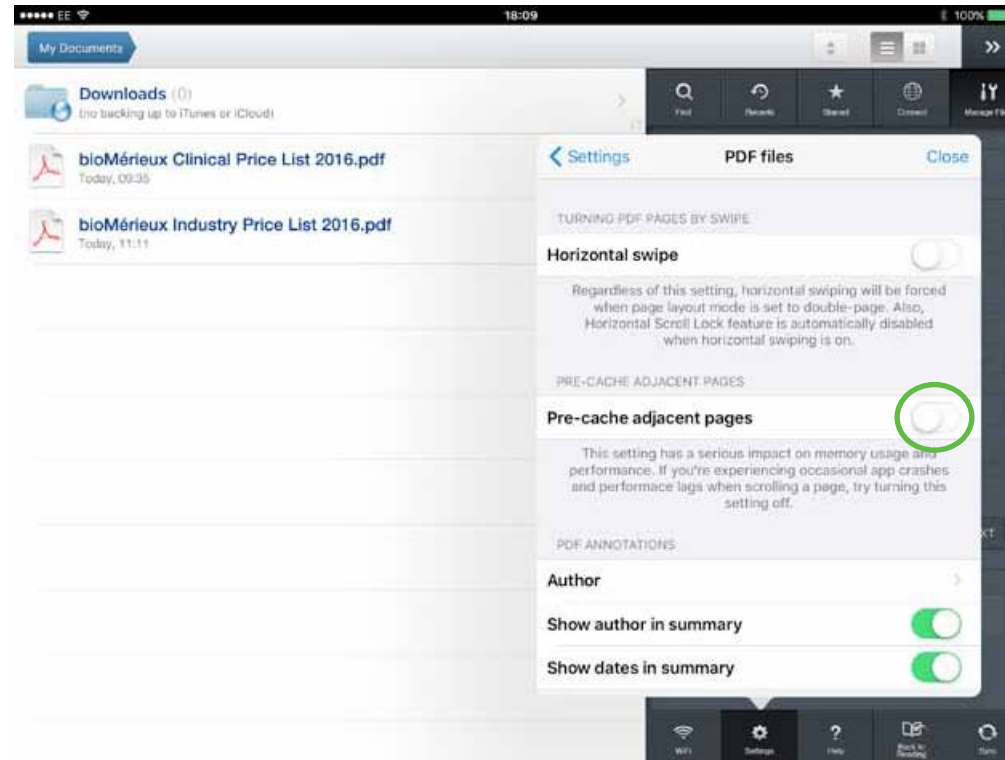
••••• EE
18:09
100%

My Documents

Find
Recents
Starred
Connect
Manage Fil

Downloads (0)
(no backing up to iTunes or iCloud)

bioMérieux Clinical Price List 2016.pdf
Today, 09:35

bioMérieux Industry Price List 2016.pdf
Today, 11:11

< Settings
PDF files
Close

TURNING PDF PAGES BY SWIPE

Horizontal swipe

Regardless of this setting, horizontal swiping will be forced when page layout mode is set to double-page. Also, Horizontal Scroll Lock feature is automatically disabled when horizontal swiping is on.

PRE-CACHE ADJACENT PAGES

Pre-cache adjacent pages

This setting has a serious impact on memory usage and performance. If you're experiencing occasional app crashes and performace lags when scrolling a page, try turning this setting off.

PDF ANNOTATIONS

Author

Show author in summary

Show dates in summary

WiFi
Settings
Help
Back to Reading
Sync